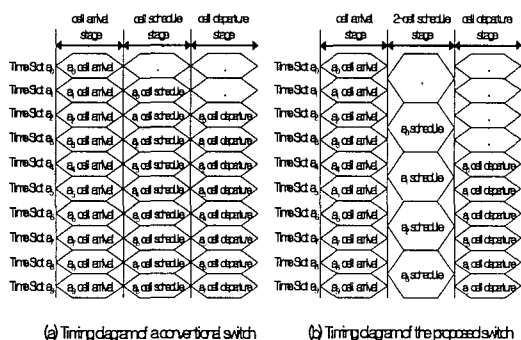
cell arrival stage | cell schedule stage | cell departure stage

Time Slot $a_1$ | $a_1$ cell arrival | . | .
Time Slot $a_2$ | $a_2$ cell arrival | $a_1$ cell schedule | .
Time Slot $a_3$ | $a_3$ cell arrival | $a_2$ cell schedule | $a_1$ cell departure
Time Slot $a_4$ | $a_4$ cell arrival | $a_3$ cell schedule | $a_2$ cell departure
Time Slot $a_5$ | $a_5$ cell arrival | $a_4$ cell schedule | $a_3$ cell departure
Time Slot $a_6$ | $a_6$ cell arrival | $a_5$ cell schedule | $a_4$ cell departure
Time Slot $a_7$ | $a_7$ cell arrival | $a_6$ cell schedule | $a_5$ cell departure
Time Slot $a_8$ | $a_8$ cell arrival | $a_7$ cell schedule | $a_6$ cell departure
Time Slot $a_9$ | $a_9$ cell arrival | $a_8$ cell schedule | $a_7$ cell departure
Time Slot $a_{10}$ | $a_{10}$ cell arrival | $a_9$ cell schedule | $a_8$ cell departure

(a) Timing diagram of a conventional switch

cell arrival stage | 2-cell schedule stage | cell departure stage

Time Slot $a_1$ | $a_1$ cell arrival | . | .
Time Slot $a_2$ | $a_2$ cell arrival | | .
Time Slot $a_3$ | $a_3$ cell arrival | $a_1$ schedule | .
Time Slot $a_4$ | $a_4$ cell arrival | | .
Time Slot $a_5$ | $a_5$ cell arrival | $a_3$ schedule | $a_1$ cell departure
Time Slot $a_6$ | $a_6$ cell arrival | | $a_2$ cell departure
Time Slot $a_7$ | $a_7$ cell arrival | $a_5$ schedule | $a_3$ cell departure
Time Slot $a_8$ | $a_8$ cell arrival | | $a_4$ cell departure
Time Slot $a_9$ | $a_9$ cell arrival | $a_7$ schedule | $a_5$ cell departure
Time Slot $a_{10}$ | $a_{10}$ cell arrival | | $a_6$ cell departure

(b) Timing diagram of the proposed switch